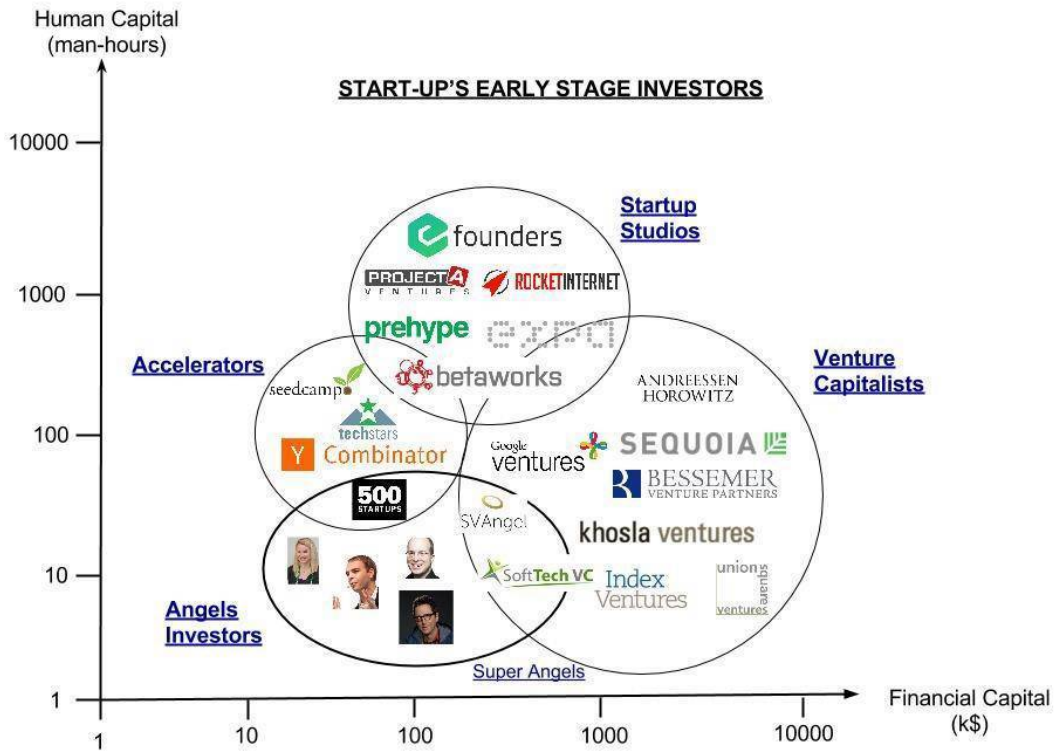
Human Capital (man-hours)

START-UP'S EARLY STAGE INVESTORS

10000

1000

100

10

1

Startup Studios

founders

PROJECT A VENTURES

ROCKETINTERNET

prehype

expa

Accelerators

seedcamp

betaworks

techstars

Y Combinator

500 STARTUPS

Venture Capitalists

ANDREESSEN HOROWITZ

Google ventures

SEQUOIA

BESSEMER VENTURE PARTNERS

SVAngel

khosla ventures

SoftTech VC

Index Ventures

union square ventures

Angels Investors

Super Angels

Financial Capital (k$)

1

10

100

1000

10000